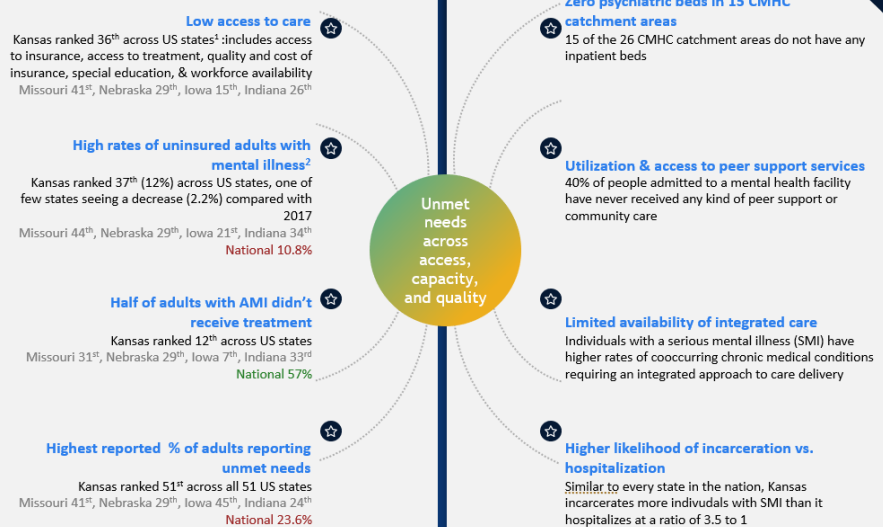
Low access to care

Kansas ranked 36$^{th}$ across US states$^{1}$ :includes access to insurance, access to treatment, quality and cost of insurance, special education, & workforce availability

Missouri 41$^{st}$, Nebraska 29$^{th}$, Iowa 15$^{th}$, Indiana 26$^{th}$

High rates of uninsured adults with mental illness$^{2}$

Kansas ranked 37$^{th}$ (12%) across US states, one of few states seeing a decrease (2.2%) compared with 2017

Missouri 44$^{th}$, Nebraska 29$^{th}$, Iowa 21$^{st}$, Indiana 34$^{th}$

National 10.8%

Half of adults with AMI didn't receive treatment

Kansas ranked 12$^{th}$ across US states

Missouri 31$^{st}$, Nebraska 29$^{th}$, Iowa 7$^{th}$, Indiana 33$^{rd}$

National 57%

Highest reported % of adults reporting unmet needs

Kansas ranked 51$^{st}$ across all 51 US states

Missouri 41$^{st}$, Nebraska 29$^{th}$, Iowa 45$^{th}$, Indiana 24$^{th}$

National 23.6%

Unmet needs across access, capacity, and quality

Zero psychiatric beds in 15 CMHC catchment areas

15 of the 26 CMHC catchment areas do not have any inpatient beds

Utilization & access to peer support services

40% of people admitted to a mental health facility have never received any kind of peer support or community care

Limited availability of integrated care

Individuals with a serious mental illness (SMI) have higher rates of cooccurring chronic medical conditions requiring an integrated approach to care delivery

Higher likelihood of incarceration vs. hospitalization

Similar to every state in the nation, Kansas incarcerates more indivudals with SMI than it hospitalizes at a ratio of 3.5 to 1